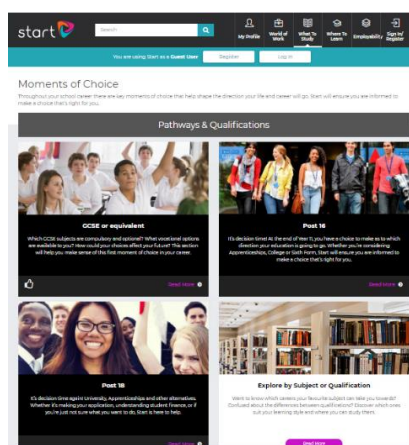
start

Search

My Profile
World of Work
What To Study
Where To Learn
Employability
Sign in/ Register

You are using Start as a Guest User
Register
Log in

Moments of Choice

Throughout your school career there are key moments of choice that help shape the direction your life and career will go. Start will ensure you are informed to make a choice that's right for you.

Pathways & Qualifications

GCSE or equivalent

Which GCSE subjects are compulsory and optional? What vocational options are available to you? How could your choices effect your future? This section will help you make sense of this first moment of choice in your career.

Read more

Post 16

It's decision time! At the end of Year 11, you have a choice to make as to which direction your education is going to go. Whether you're considering Apprenticeships, College or Sixth Form, Start will ensure you are informed to make a choice that's right for you.

Read more

Post 18

It's decision time again! University, Apprenticeships and other alternatives. Whether it's making your application, understanding student finance, or if you're just not sure what you want to do, Start is here to help.

Read more

Explore by Subject or Qualification

Want to know which careers your favourite subject can take you towards? Confused about the differences between qualifications? Discover which ones suit your learning style and where you can study them.

Read more